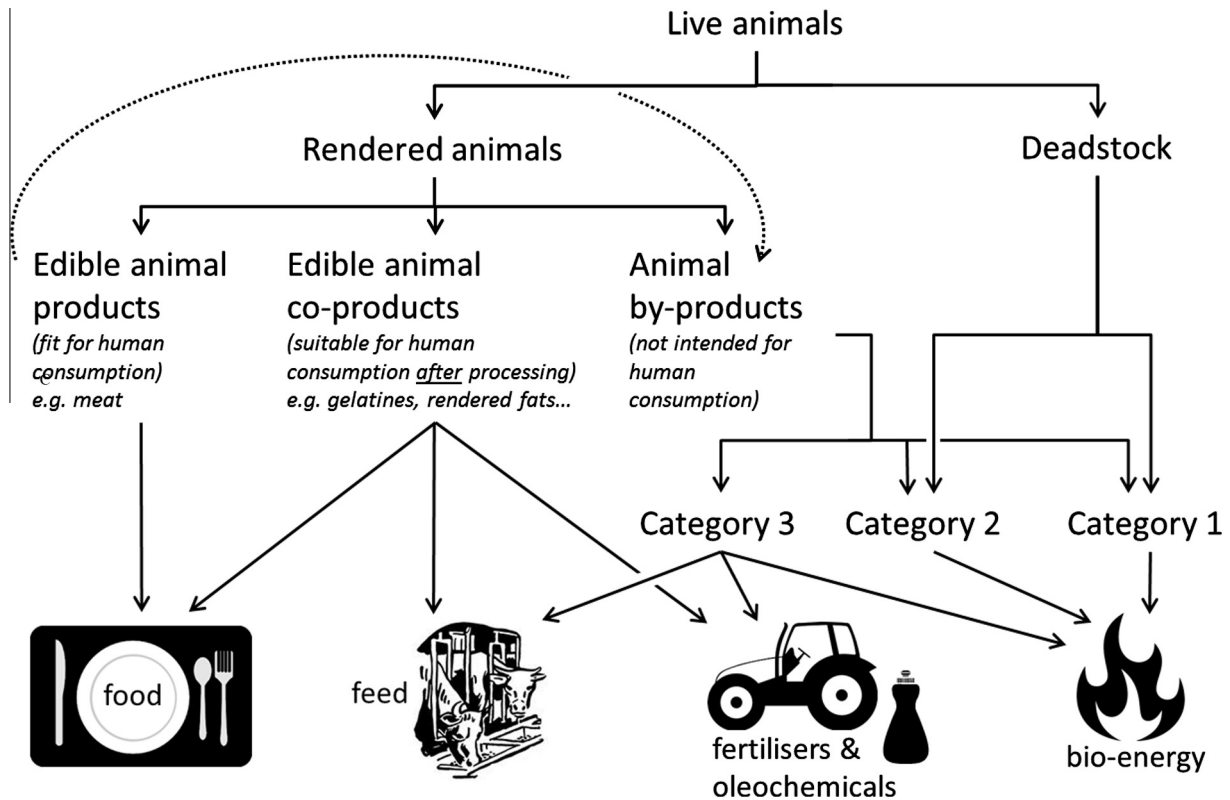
Live animals

Rendered animals

Deadstock

Edible animal products
(fit for human consumption)
e.g. meat

Edible animal co-products
(suitable for human consumption after processing)
e.g. gelatines, rendered fats...

Animal by-products
(not intended for human consumption)

Category 3

Category 2

Category 1

food

feed

fertilisers & oleochemicals

bio-energy